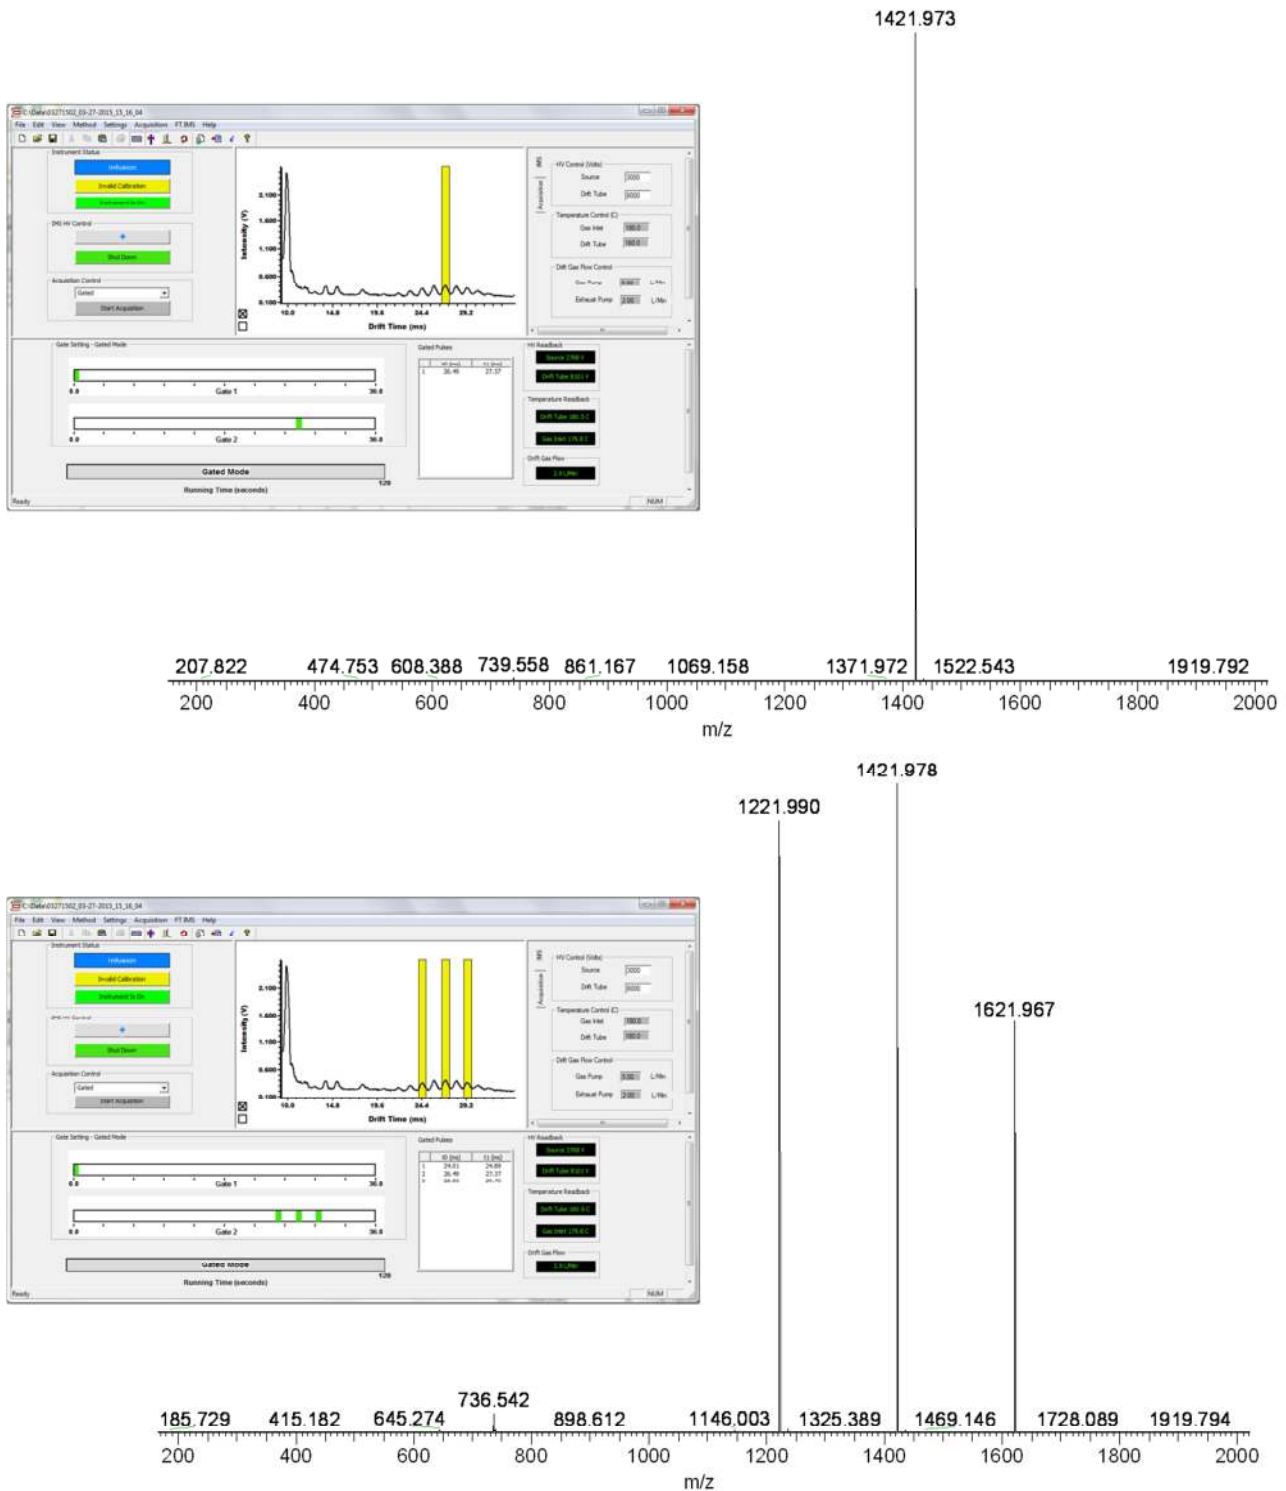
1421.973

C:\Data\03271502_03-27-2015_13_16_04
File Edit View Method Settings Acquisition FT IMS Help

Instrument Status
Infusion
Invalid Calibration
Instrument Is On

IMS HV Control
Shut Down

Acquisition Control
Gated
Start Acquisition

Intensity (V)
2.100
1.600
1.100
0.600
0.100
10.0 14.8 19.6 24.4 29.2
Drift Time (ms)

IMS
Acquisition
HV Control (Volts)
Source 3000
Drift Tube 8000
Temperature Control (C)
Gas Inlet 180.0
Drift Tube 180.0
Drift Gas Flow Control
Gas Pump 0.00 L/Min
Exhaust Pump 2.00 L/Min

Gate Setting - Gated Mode
0.0 Gate 1 30.0
0.0 Gate 2 30.0
Gated Mode
Running Time (seconds) 120

Gated Pulses
| | t0 (ms) | t1 (ms) |
|---|---|---|
| 1 | 26.49 | 27.37 |

HV Readback
Source 2988 V
Drift Tube 8001 V
Temperature Readback
Drift Tube 180.5 C
Gas Inlet 179.8 C
Drift Gas Flow
2.0 L/Min

Ready NUM

207.822 474.753 608.388 739.558 861.167 1069.158 1371.972 1522.543 1919.792
200 400 600 800 1000 1200 1400 1600 1800 2000
m/z

1421.978
1221.990
1621.967

C:\Data\03271502_03-27-2015_13_16_04
File Edit View Method Settings Acquisition FT IMS Help

Instrument Status
Infusion
Invalid Calibration
Instrument Is On

IMS HV Control
Shut Down

Acquisition Control
Gated
Start Acquisition

Intensity (V)
2.100
1.600
1.100
0.600
0.100
10.0 14.8 19.6 24.4 29.2
Drift Time (ms)

IMS
Acquisition
HV Control (Volts)
Source 3000
Drift Tube 8000
Temperature Control (C)
Gas Inlet 180.0
Drift Tube 180.0
Drift Gas Flow Control
Gas Pump 0.00 L/Min
Exhaust Pump 2.00 L/Min

Gate Setting - Gated Mode
0.0 Gate 1 30.0
0.0 Gate 2 30.0
Gated Mode
Running Time (seconds) 120

Gated Pulses
| | t0 (ms) | t1 (ms) |
|---|---|---|
| 1 | 24.01 | 24.89 |
| 2 | 26.49 | 27.37 |
| 3 | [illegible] | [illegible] |

HV Readback
Source 2988 V
Drift Tube 8001 V
Temperature Readback
Drift Tube 180.6 C
Gas Inlet 179.8 C
Drift Gas Flow
2.0 L/Min

Ready NUM

185.729 415.182 645.274 736.542 898.612 1146.003 1325.389 1469.146 1728.089 1919.794
200 400 600 800 1000 1200 1400 1600 1800 2000
m/z